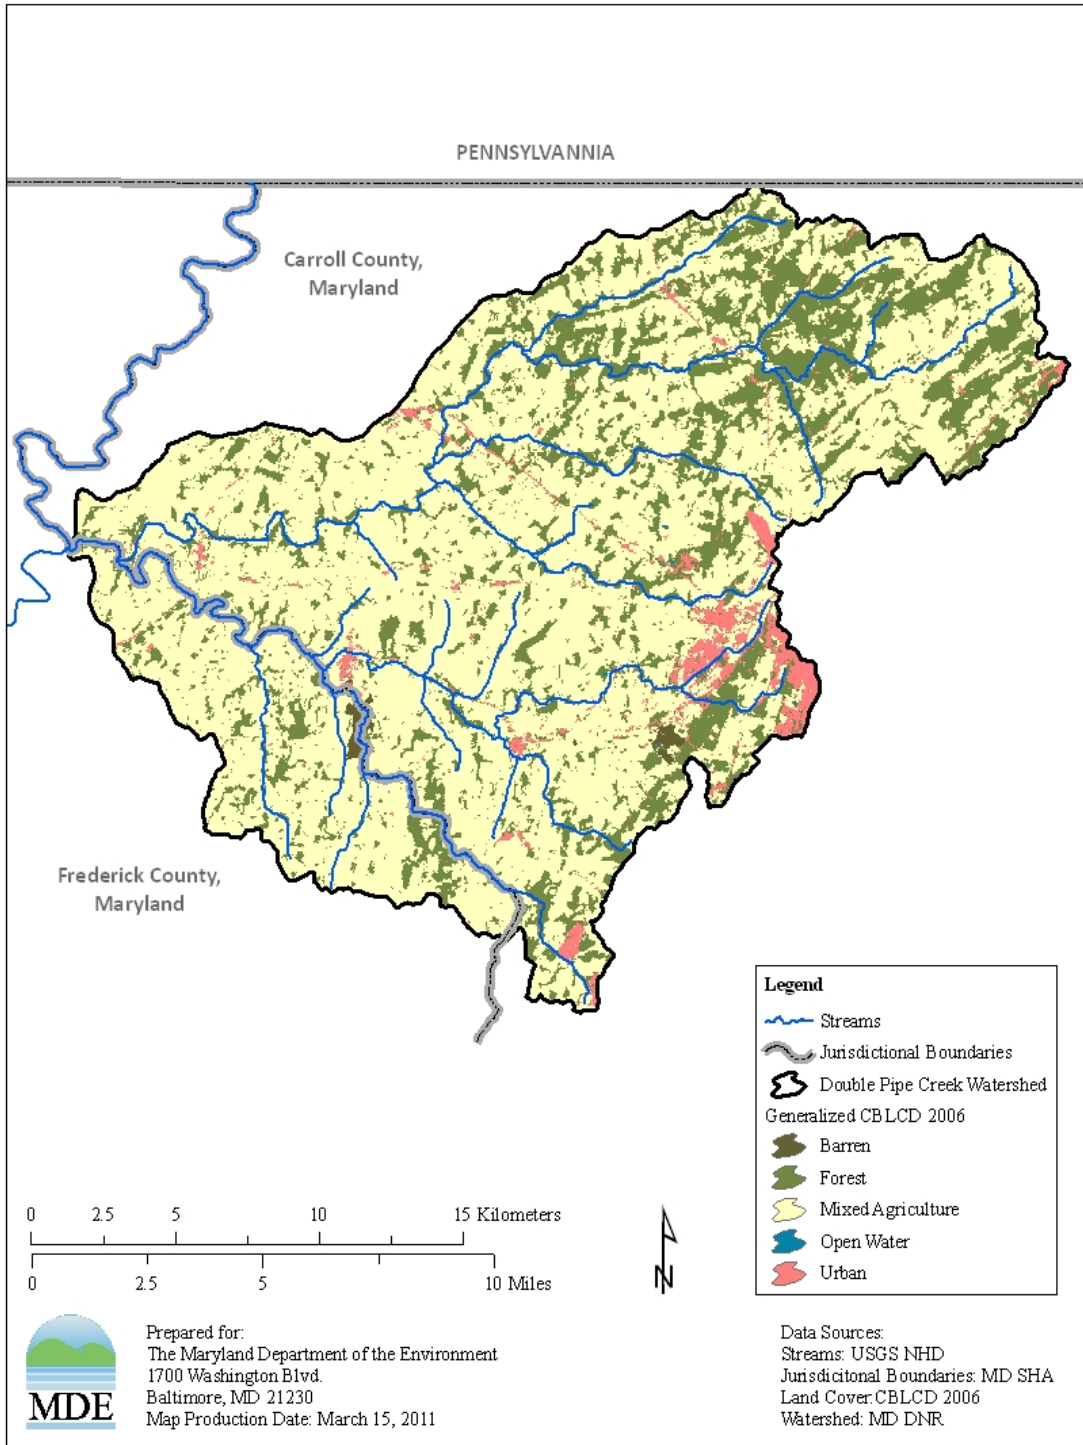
PENNSYLVANNIA

Carroll County, Maryland

Frederick County, Maryland

Legend
Streams
Jurisdictional Boundaries
Double Pipe Creek Watershed
Generalized CBLCD 2006
Barren
Forest
Mixed Agriculture
Open Water
Urban

0 2.5 5 10 15 Kilometers
0 2.5 5 10 Miles

N

MDE

Prepared for:
The Maryland Department of the Environment
1700 Washington Blvd.
Baltimore, MD 21230
Map Production Date: March 15, 2011

Data Sources:
Streams: USGS NHD
Jurisdicitonal Boundaries: MD SHA
Land Cover: CBLCD 2006
Watershed: MD DNR